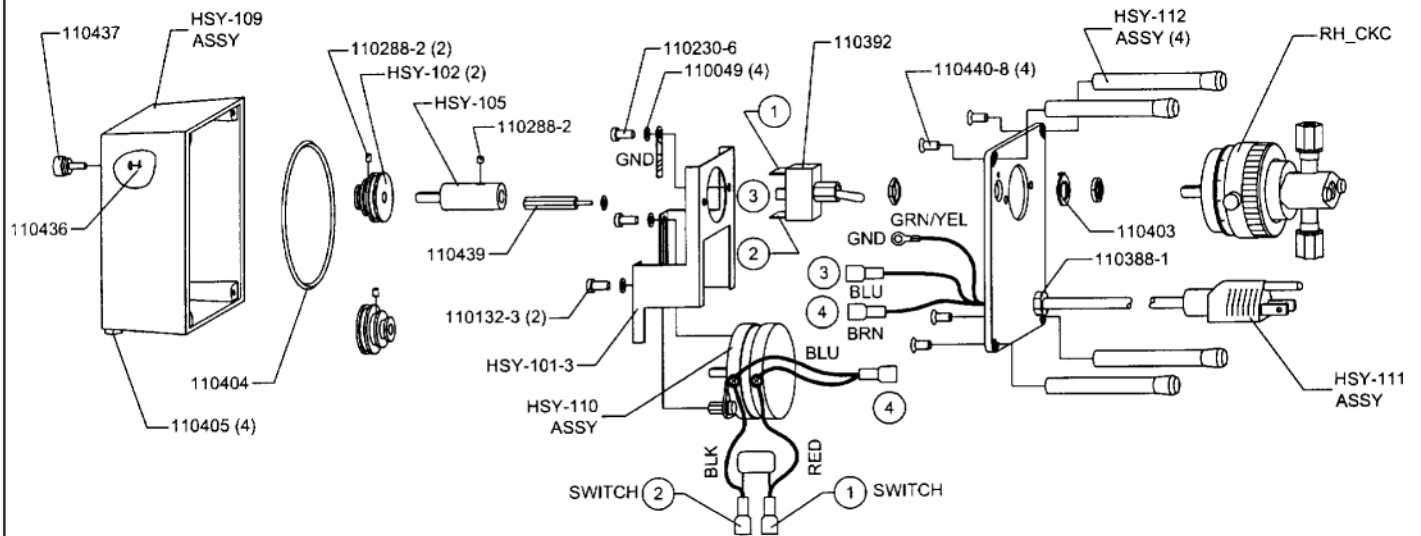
110437
HSY-109
ASSY
110436
110405 (4)
110404
110288-2 (2)
HSY-102 (2)
HSY-105
110288-2
110439
110132-3 (2)
HSY-101-3
110230-6
110049 (4)
GND
110392
1
3
2
HSY-110
ASSY
BLU
4
BLK
RED
SWITCH 2
1 SWITCH
110440-8 (4)
HSY-112
ASSY (4)
RH_CKC
GRN/YEL
GND
3
BLU
4
BRN
110403
110388-1
HSY-111
ASSY